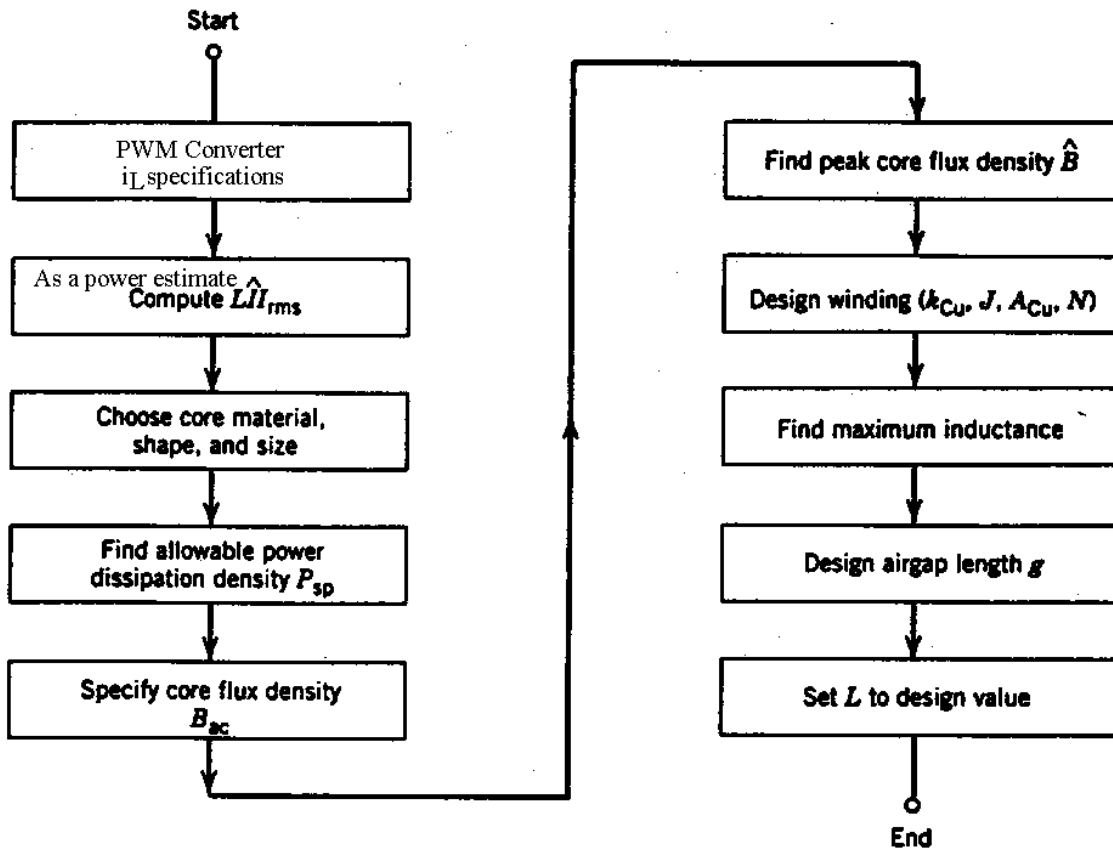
Start

PWM Converter
$i_L$ specifications

As a power estimate
Compute $L\hat{I}I_{rms}$

Choose core material, shape, and size

Find allowable power dissipation density $P_{sp}$

Specify core flux density $B_{ac}$

Find peak core flux density $\hat{B}$

Design winding ($k_{Cu}$, $J$, $A_{Cu}$, $N$)

Find maximum inductance

Design airgap length $g$

Set $L$ to design value

End